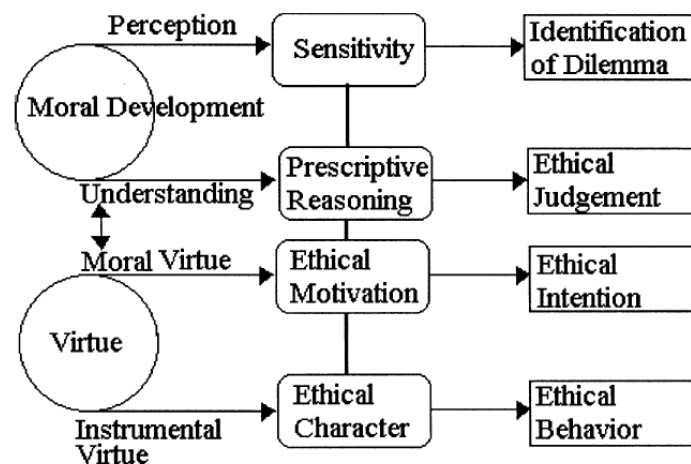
Perception

Sensitivity

Identification of Dilemma

Moral Development

Understanding

Prescriptive Reasoning

Ethical Judgement

Moral Virtue

Ethical Motivation

Ethical Intention

Virtue

Ethical Character

Ethical Behavior

Instrumental Virtue